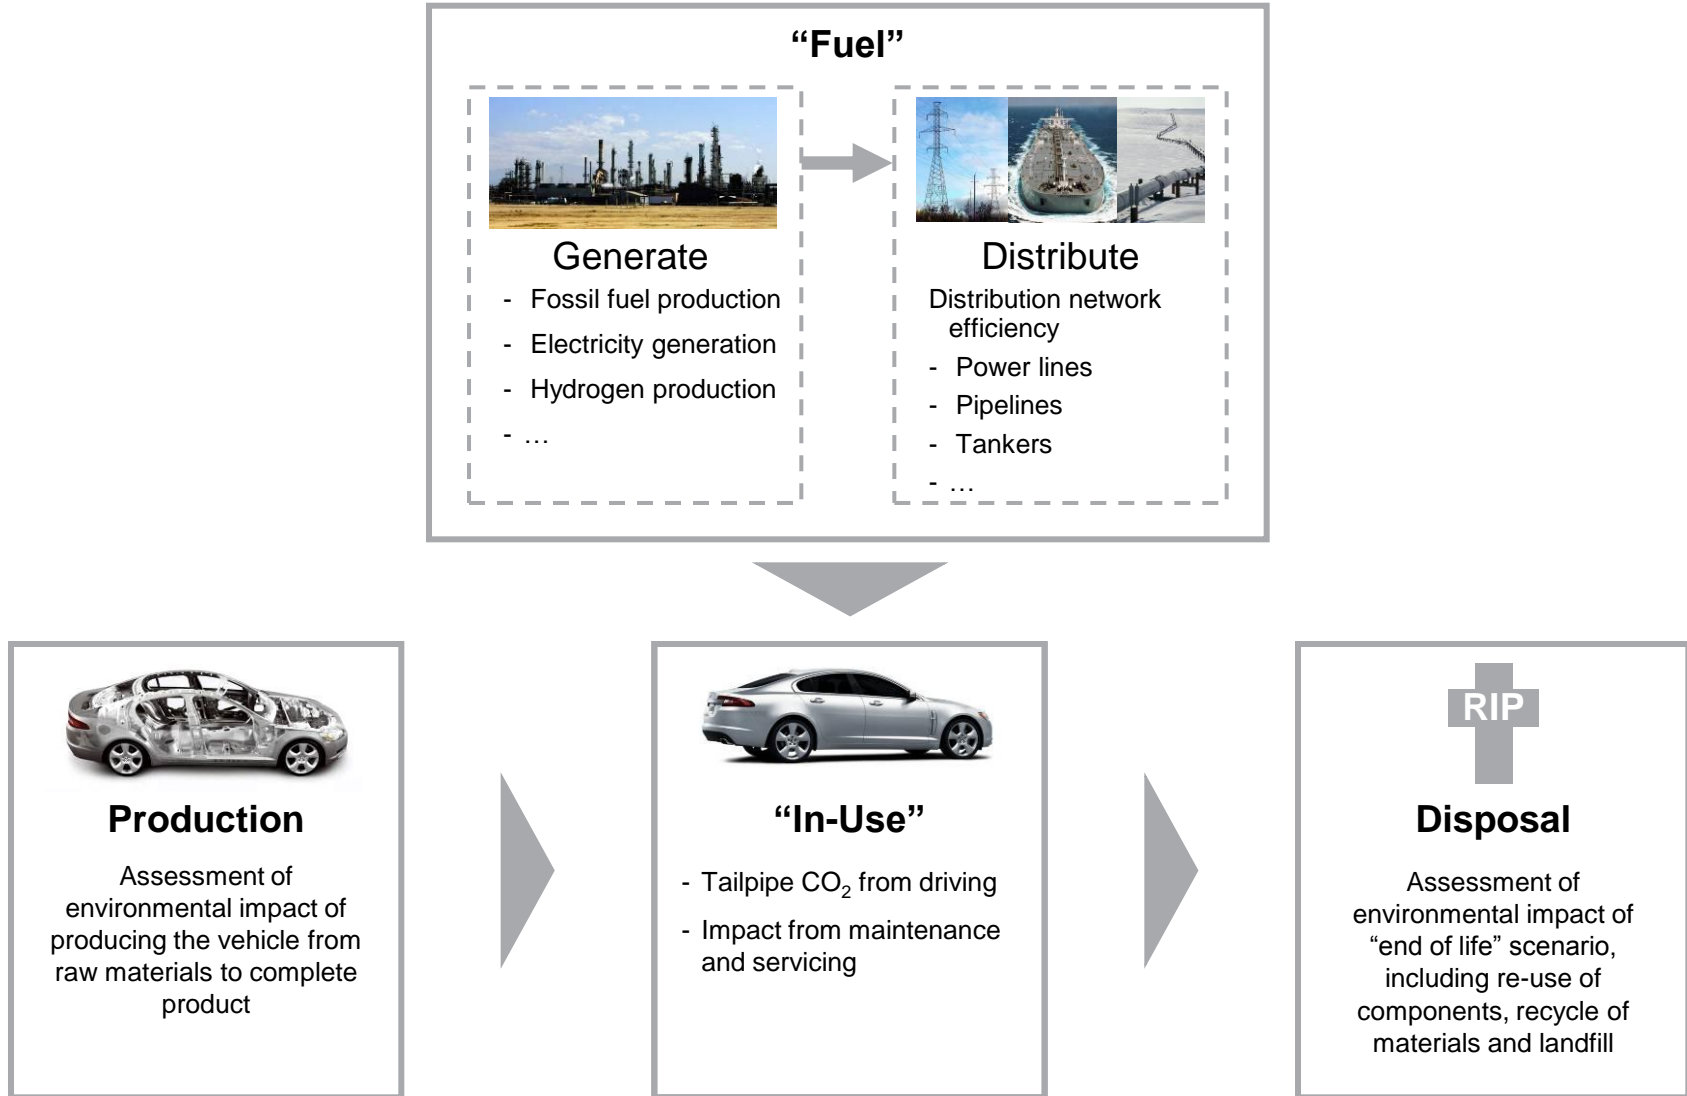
“Fuel”

Generate
- Fossil fuel production
- Electricity generation
- Hydrogen production
- …

Distribute
Distribution network efficiency
- Power lines
- Pipelines
- Tankers
- …

Production
Assessment of environmental impact of producing the vehicle from raw materials to complete product

“In-Use”
- Tailpipe $CO_2$ from driving
- Impact from maintenance and servicing

RIP
Disposal
Assessment of environmental impact of “end of life” scenario, including re-use of components, recycle of materials and landfill